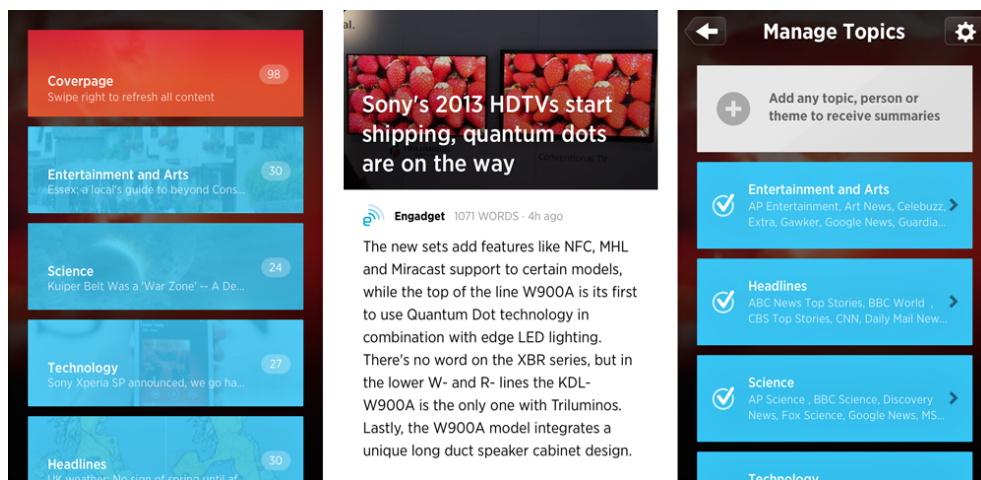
Coverpage
Swipe right to refresh all content
98

Entertainment and Arts
Essex: a local's guide to beyond Cons...
30

Science
Kuiper Belt Was a 'War Zone' -- A De...
24

Technology
Sony Xperia SP announced, we go ha...
27

Headlines
UK weather: No sign of spring until af...
30

Sony's 2013 HDTVs start shipping, quantum dots are on the way

Engadget 1071 WORDS - 4h ago

The new sets add features like NFC, MHL and Miracast support to certain models, while the top of the line W900A is its first to use Quantum Dot technology in combination with edge LED lighting. There's no word on the XBR series, but in the lower W- and R- lines the KDL-W900A is the only one with Triluminos. Lastly, the W900A model integrates a unique long duct speaker cabinet design.

Manage Topics

Add any topic, person or theme to receive summaries

Entertainment and Arts
AP Entertainment, Art News, Celebuzz, Extra, Gawker, Google News, Guardia...

Headlines
ABC News Top Stories, BBC World , CBS Top Stories, CNN, Daily Mail New...

Science
AP Science , BBC Science, Discovery News, Fox Science, Google News, MS...

Technology